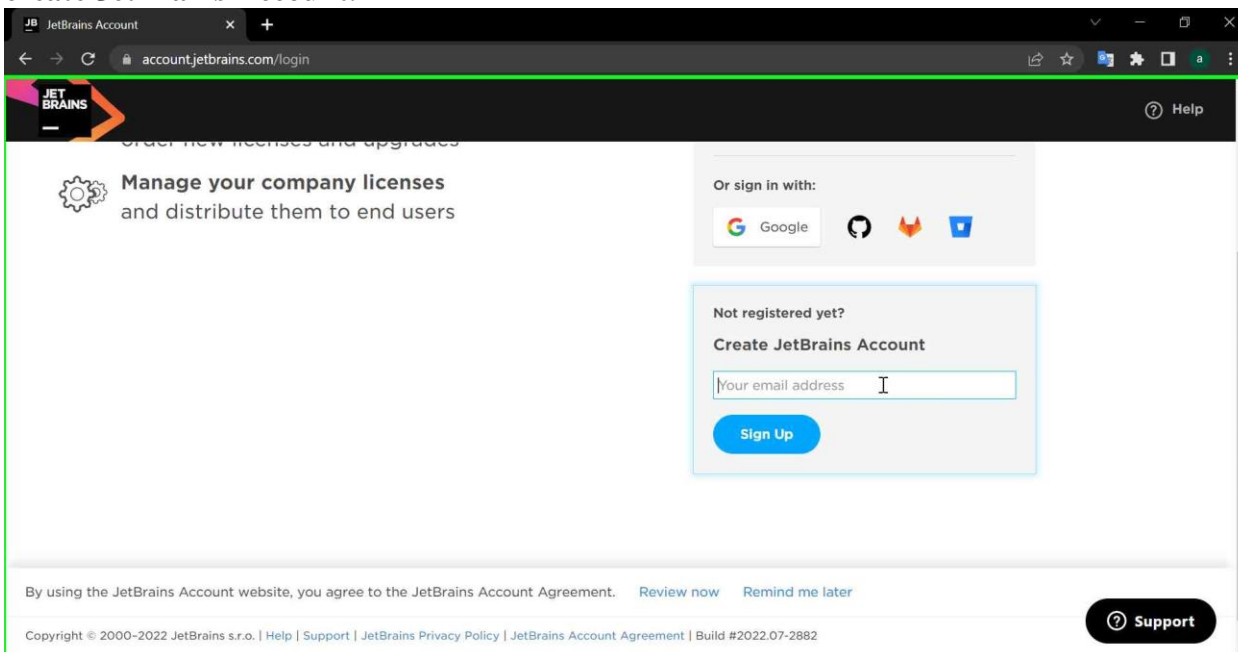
JB JetBrains Account

account.jetbrains.com/login

JET BRAINS

Help

Manage your company licenses and distribute them to end users

Or sign in with:

Google

Not registered yet?

Create JetBrains Account

Your email address

Sign Up

By using the JetBrains Account website, you agree to the JetBrains Account Agreement. Review now Remind me later

Copyright © 2000–2022 JetBrains s.r.o. | Help | Support | JetBrains Privacy Policy | JetBrains Account Agreement | Build #2022.07-2882

Support